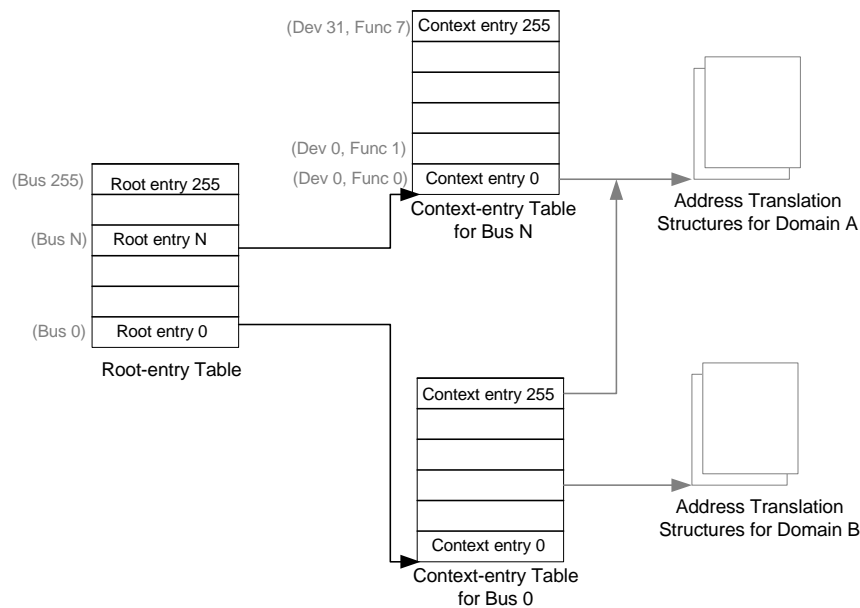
(Dev 31, Func 7) Context entry 255

(Dev 0, Func 1)

(Dev 0, Func 0) Context entry 0

Context-entry Table for Bus N

Address Translation Structures for Domain A

(Bus 255) Root entry 255

(Bus N) Root entry N

(Bus 0) Root entry 0

Root-entry Table

Context entry 255

Context entry 0

Context-entry Table for Bus 0

Address Translation Structures for Domain B